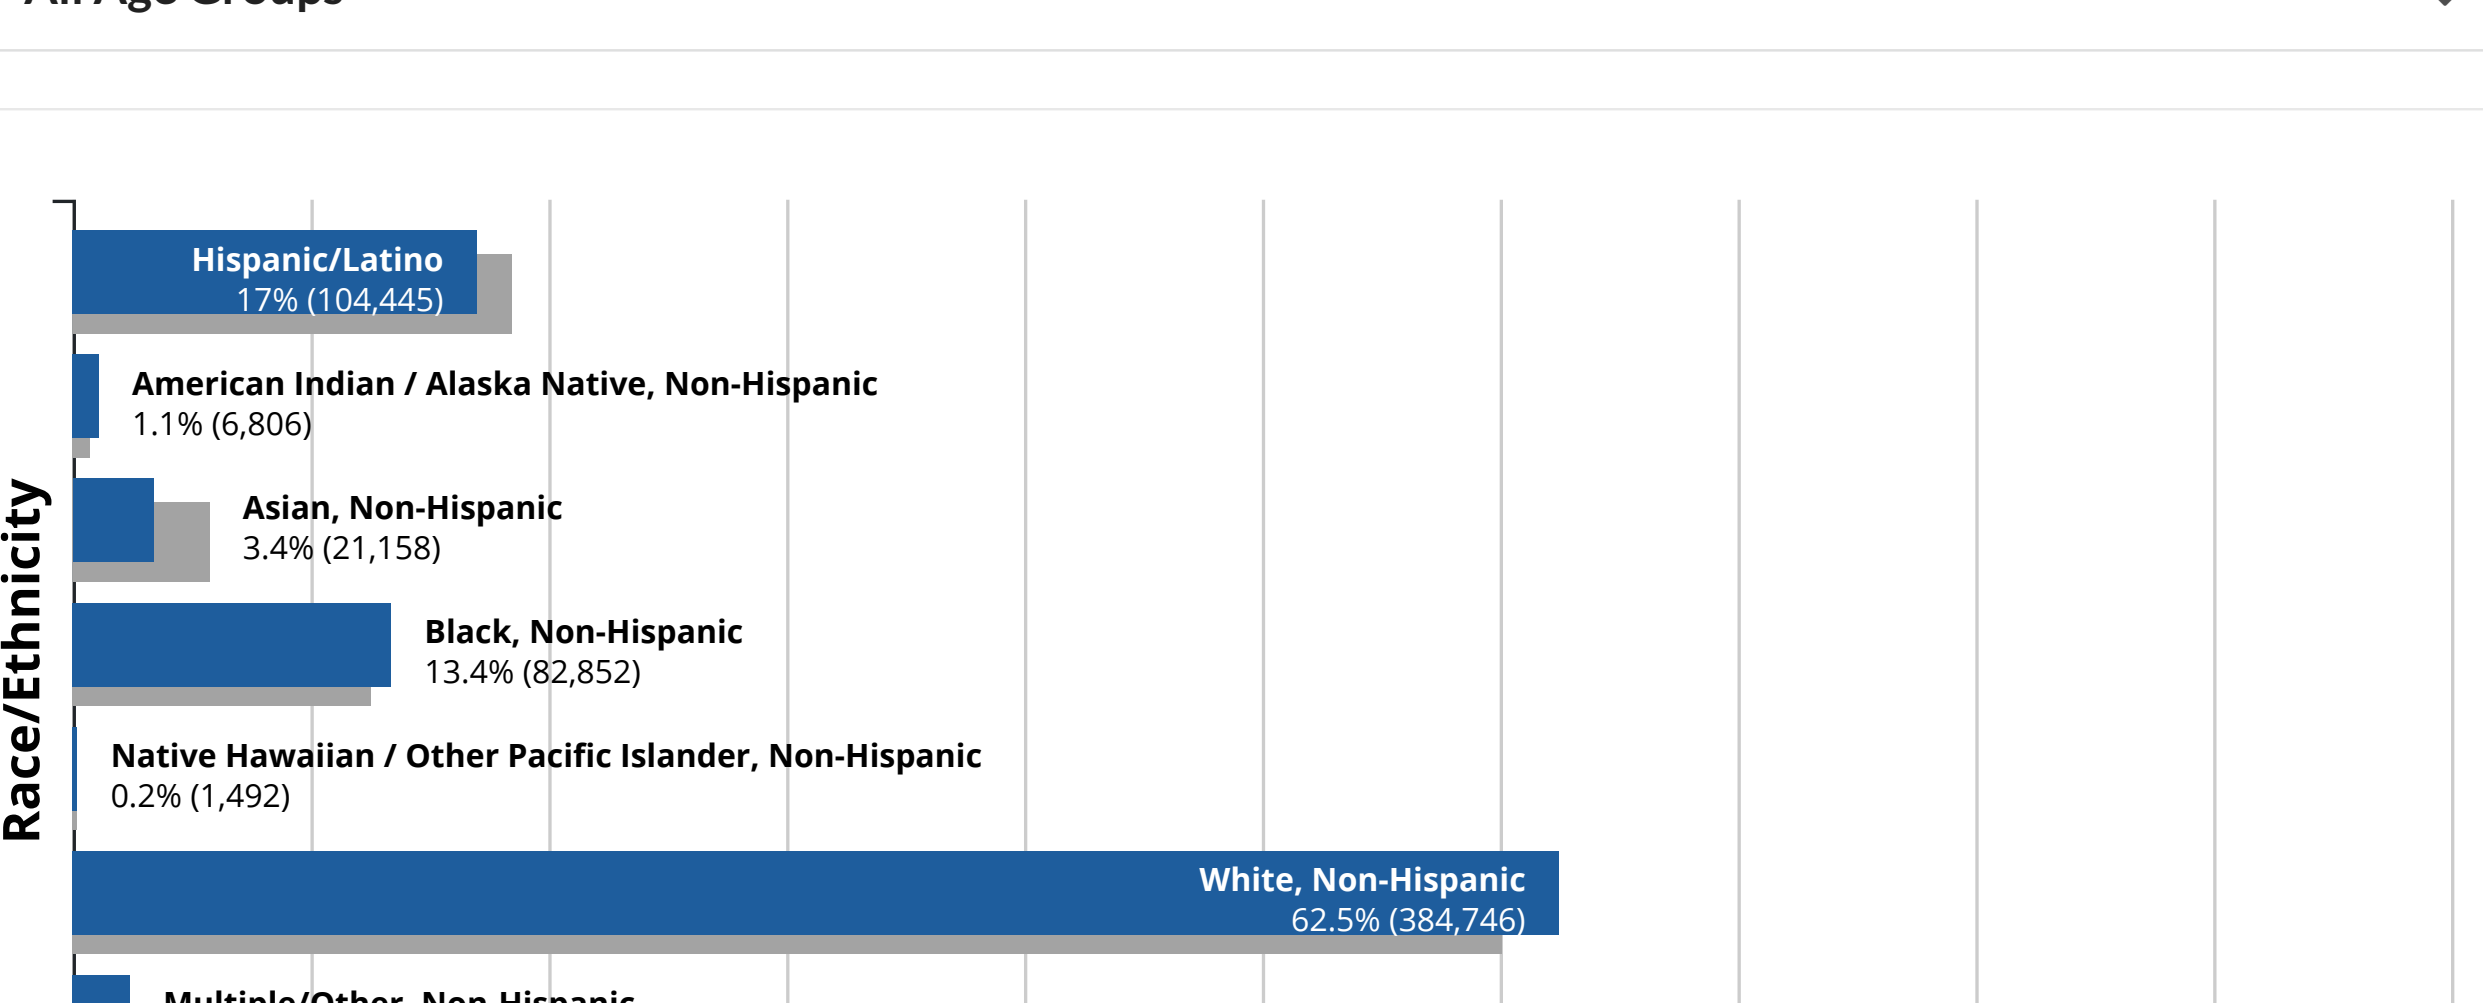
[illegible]

Race/Ethnicity

Hispanic/Latino
17% (104,445)

American Indian / Alaska Native, Non-Hispanic
1.1% (6,806)

Asian, Non-Hispanic
3.4% (21,158)

Black, Non-Hispanic
13.4% (82,852)

Native Hawaiian / Other Pacific Islander, Non-Hispanic
0.2% (1,492)

White, Non-Hispanic
62.5% (384,746)

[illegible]